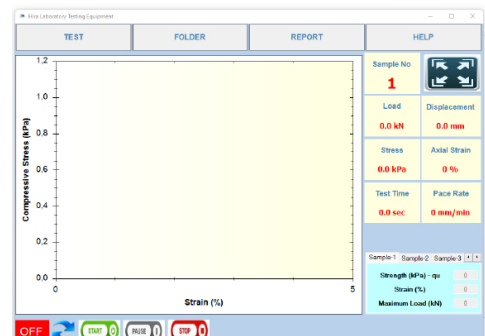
Hira Laboratory Testing Equipment

TEST
FOLDER
REPORT
HELP

Compressive Stress (kPa)
1.2
1.0
0.8
0.6
0.4
0.2
0.0
0
5
Strain (%)

Sample No
1

Load
0.0 kN

Displacement
0.0 mm

Stress
0.0 kPa

Axial Strain
0 %

Test Time
0.0 sec

Pace Rate
0 mm/min

Sample-1 Sample-2 Sample-3

| Strength (kPa) - qu | 0 |
|---|---|
| Strain (%) | 0 |
| Maximum Load (kN) | 0 |

OFF
START
PAUSE
STOP